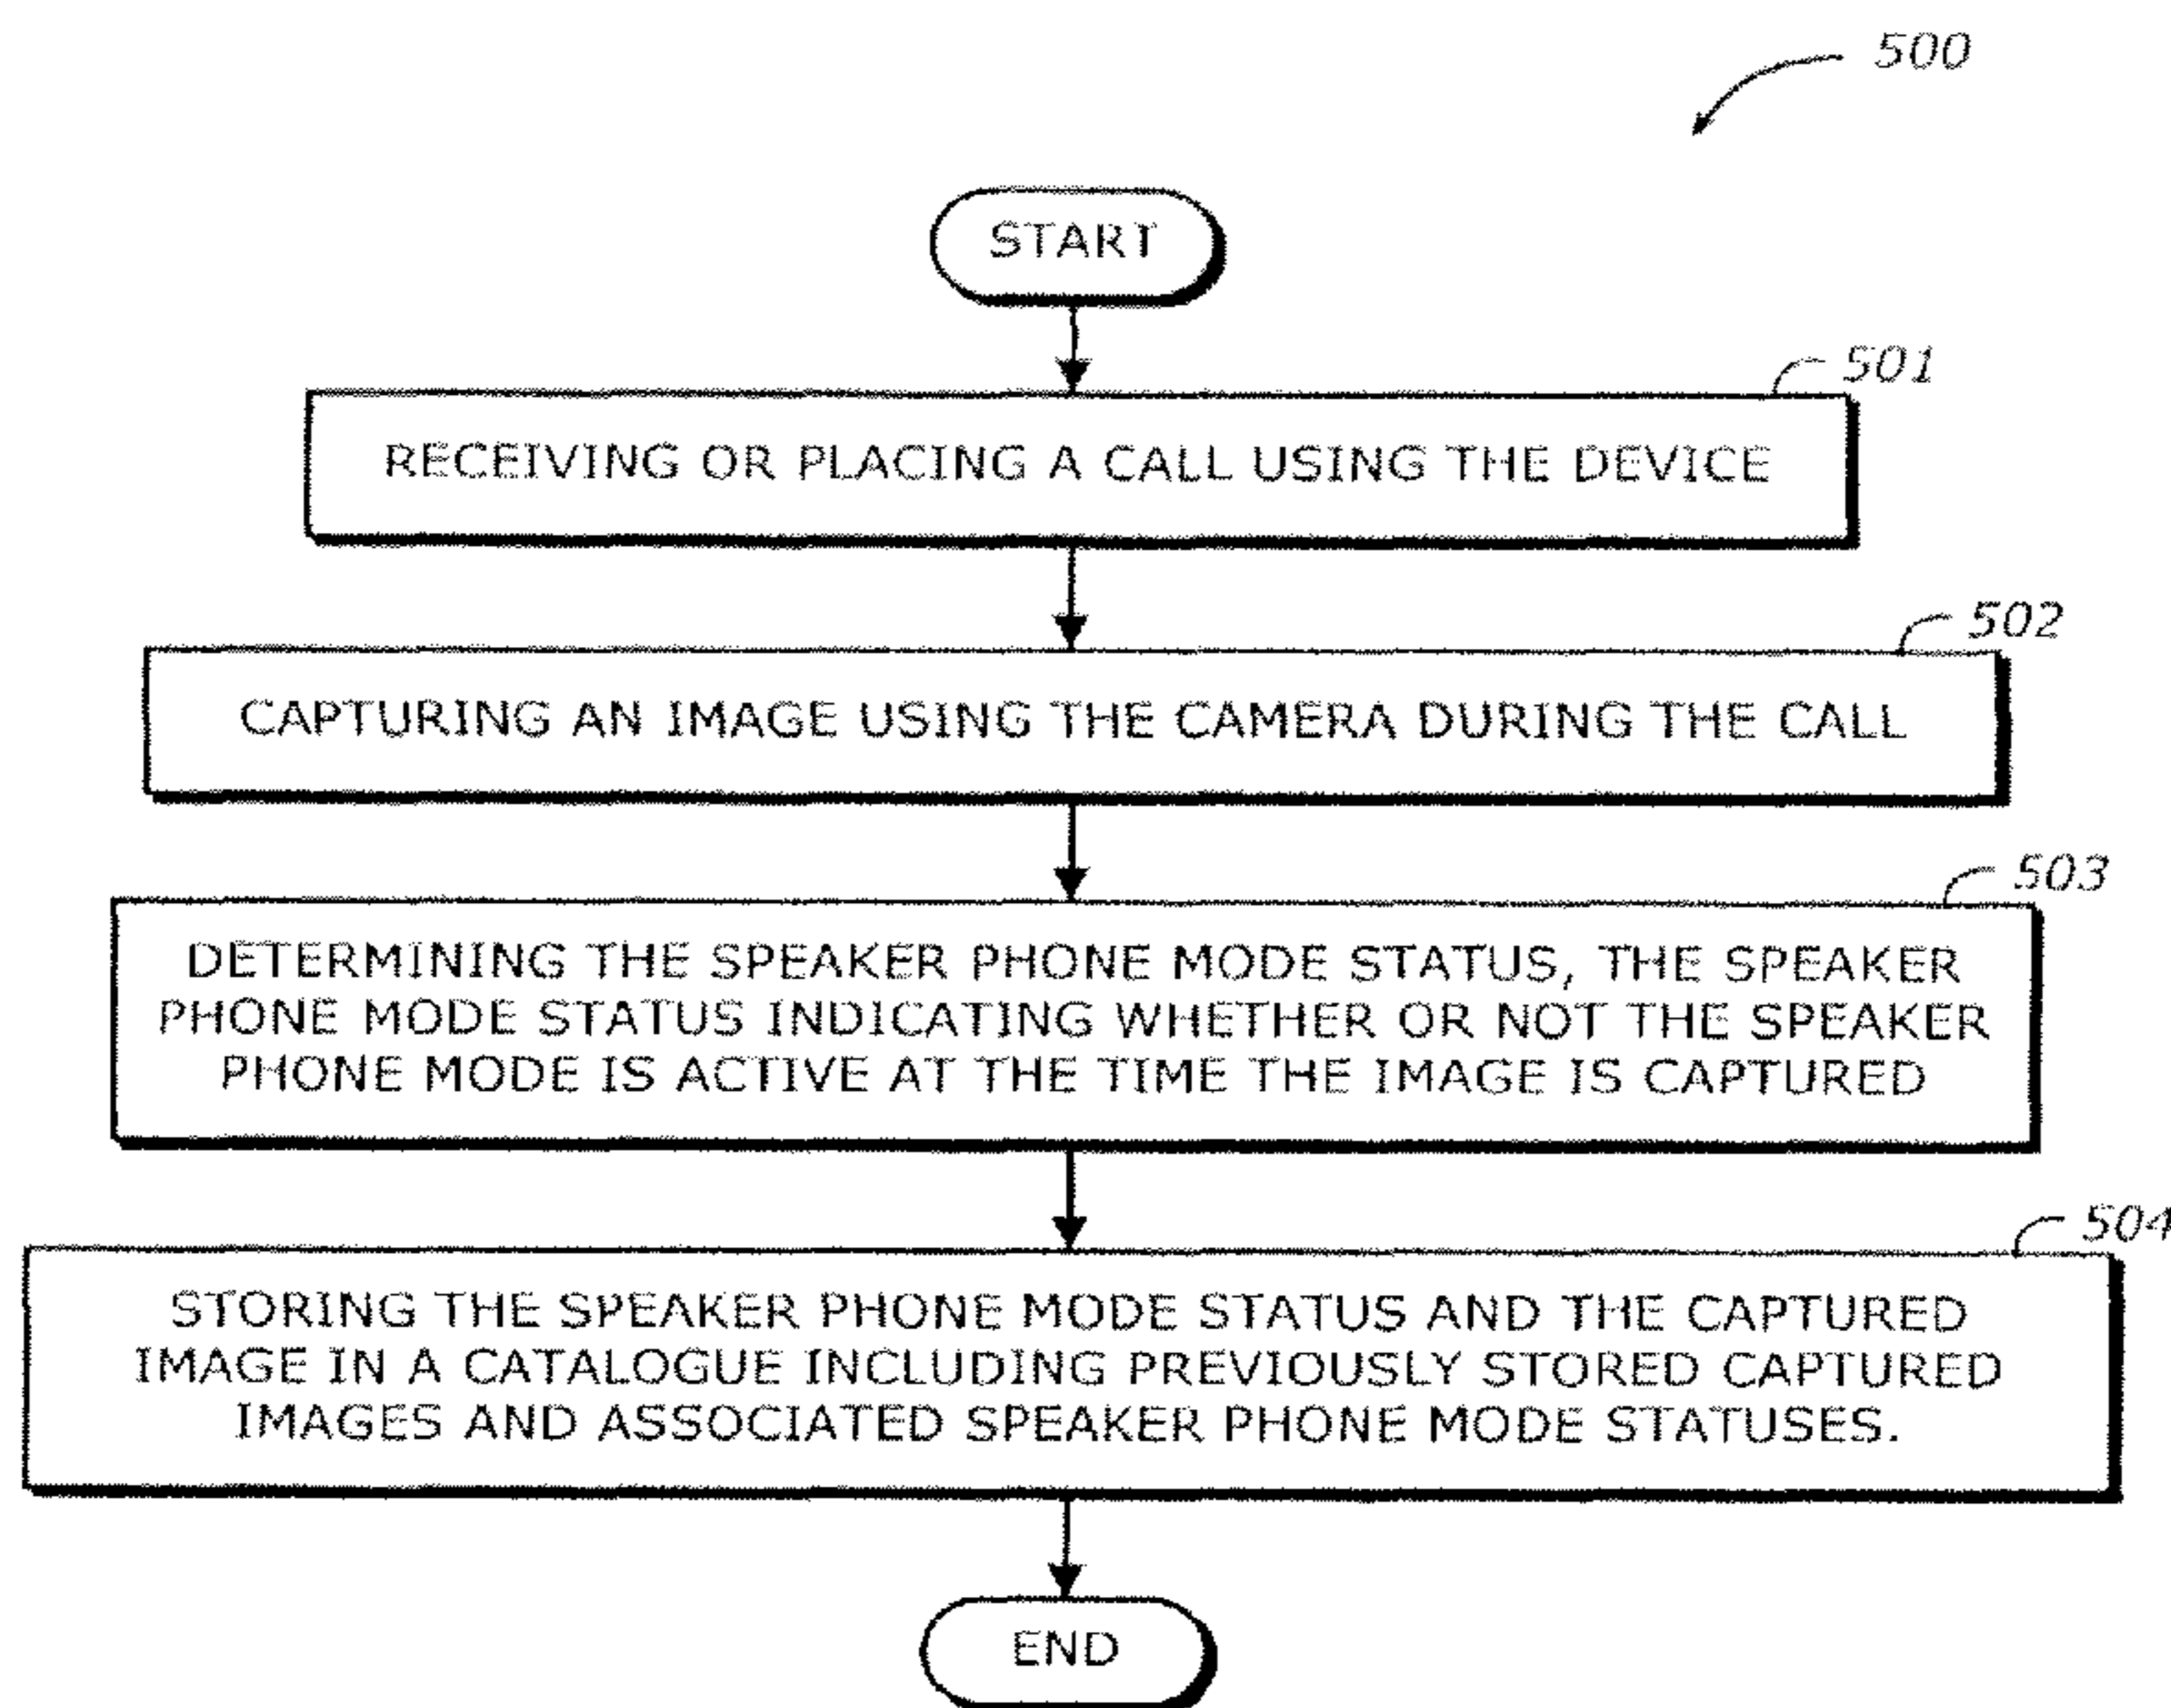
500

START

501

RECEIVING OR PLACING A CALL USING THE DEVICE

502

CAPTURING AN IMAGE USING THE CAMERA DURING THE CALL

503

DETERMINING THE SPEAKER PHONE MODE STATUS, THE SPEAKER PHONE MODE STATUS INDICATING WHETHER OR NOT THE SPEAKER PHONE MODE IS ACTIVE AT THE TIME THE IMAGE IS CAPTURED

504

STORING THE SPEAKER PHONE MODE STATUS AND THE CAPTURED IMAGE IN A CATALOGUE INCLUDING PREVIOUSLY STORED CAPTURED IMAGES AND ASSOCIATED SPEAKER PHONE MODE STATUSES.

END